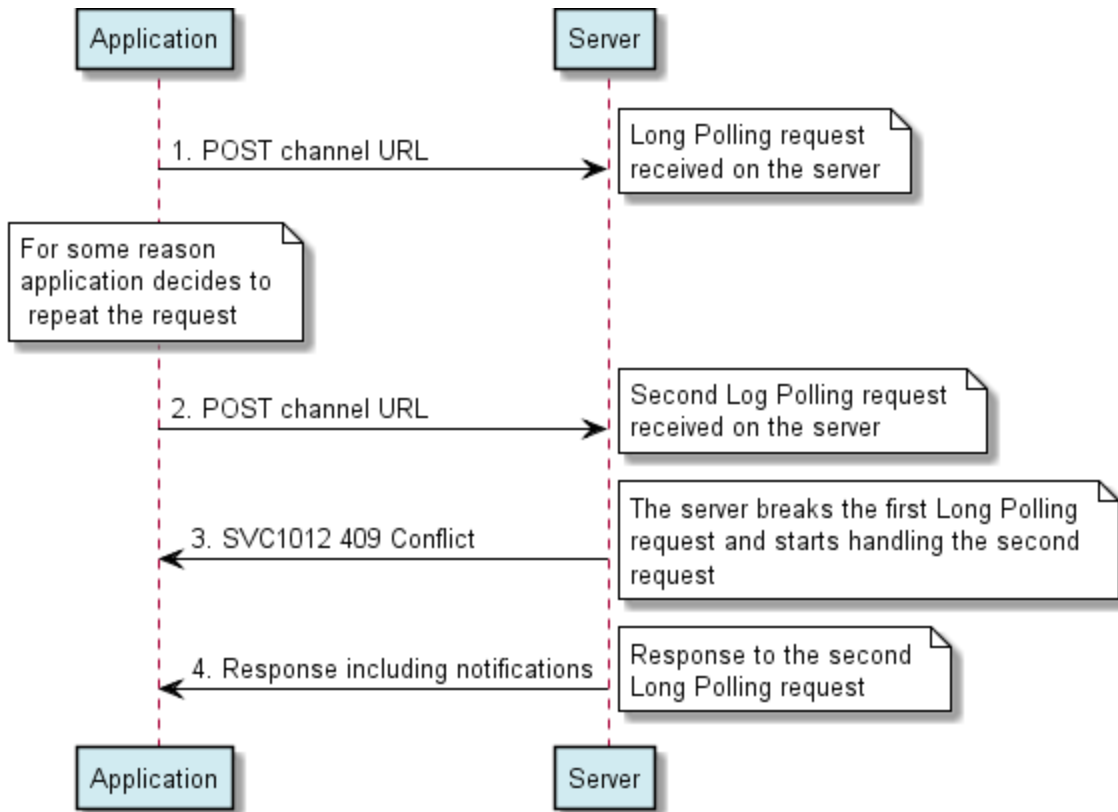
Application

Server

1. POST channel URL

Long Polling request received on the server

For some reason application decides to repeat the request

2. POST channel URL

Second Log Polling request received on the server

3. SVC1012 409 Conflict

The server breaks the first Long Polling request and starts handling the second request

4. Response including notifications

Response to the second Long Polling request

Application

Server